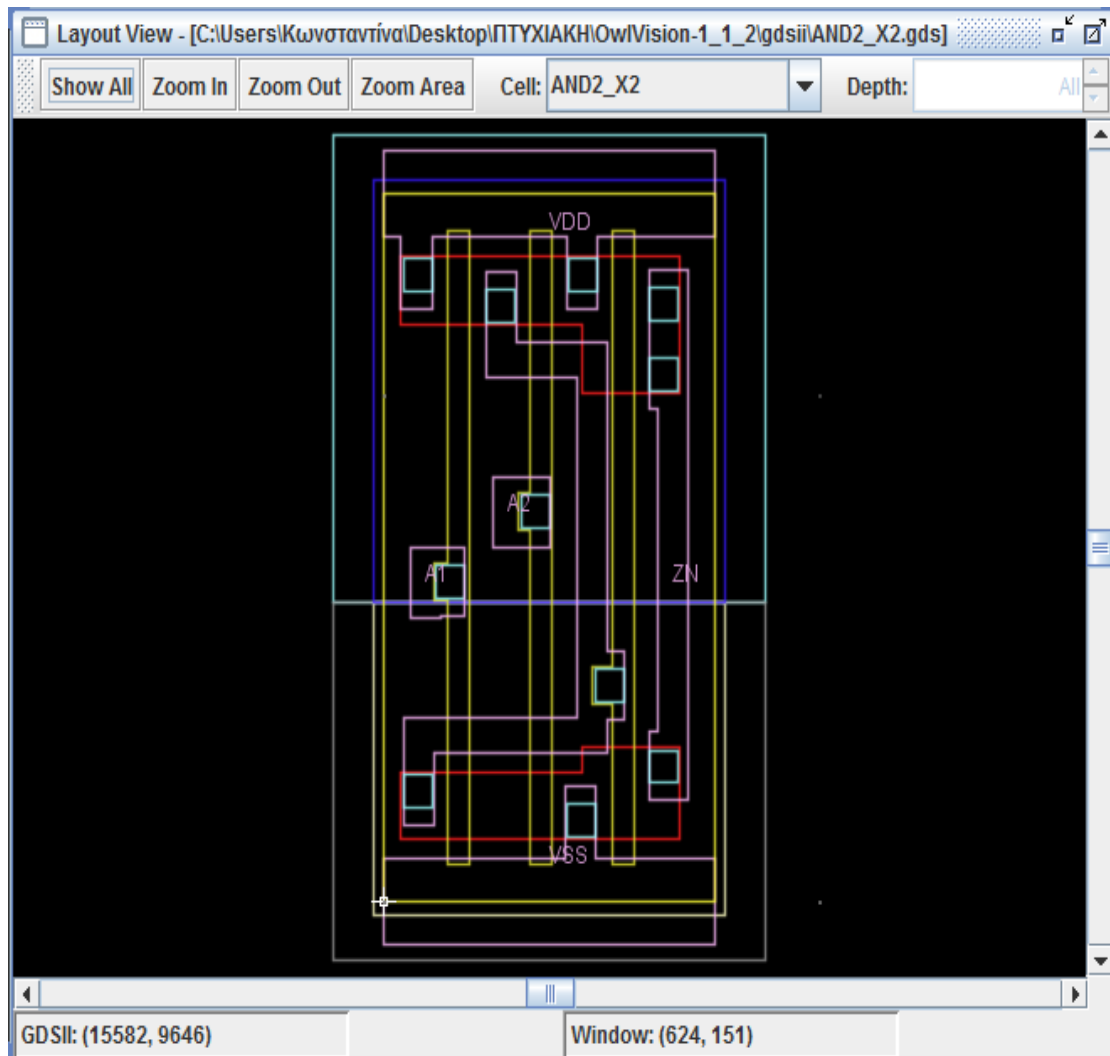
Layout View - [C:\Users\Κωνσταντίνα\Desktop\ΠΤΥΧΙΑΚΗ\OwlVision-1_1_2\gdsii\AND2_X2.gds]

Show All | Zoom In | Zoom Out | Zoom Area | Cell: AND2_X2 | Depth: All

VDD

A2

A1

ZN

VSS

GDSII: (15582, 9646)

Window: (624, 151)